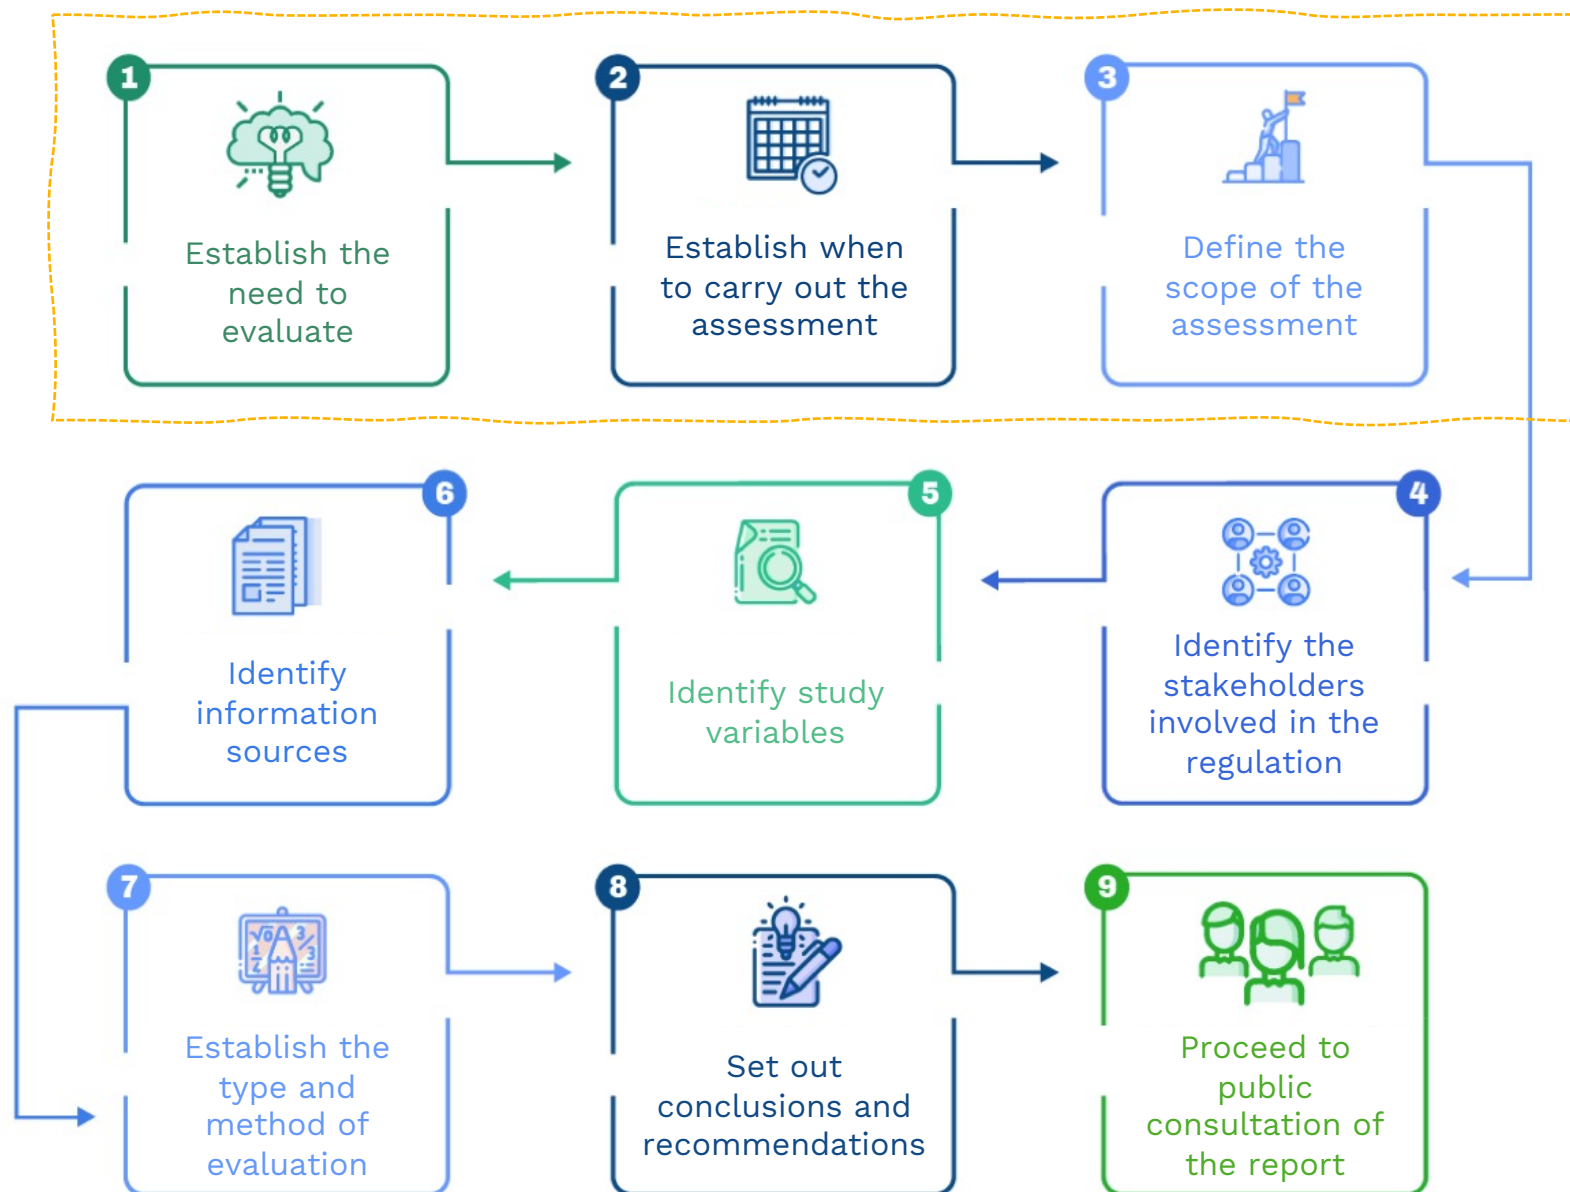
1
Establish the need to evaluate

2
Establish when to carry out the assessment

3
Define the scope of the assessment

6
Identify information sources

5
Identify study variables

4
Identify the stakeholders involved in the regulation

7
Establish the type and method of evaluation

8
Set out conclusions and recommendations

9
Proceed to public consultation of the report